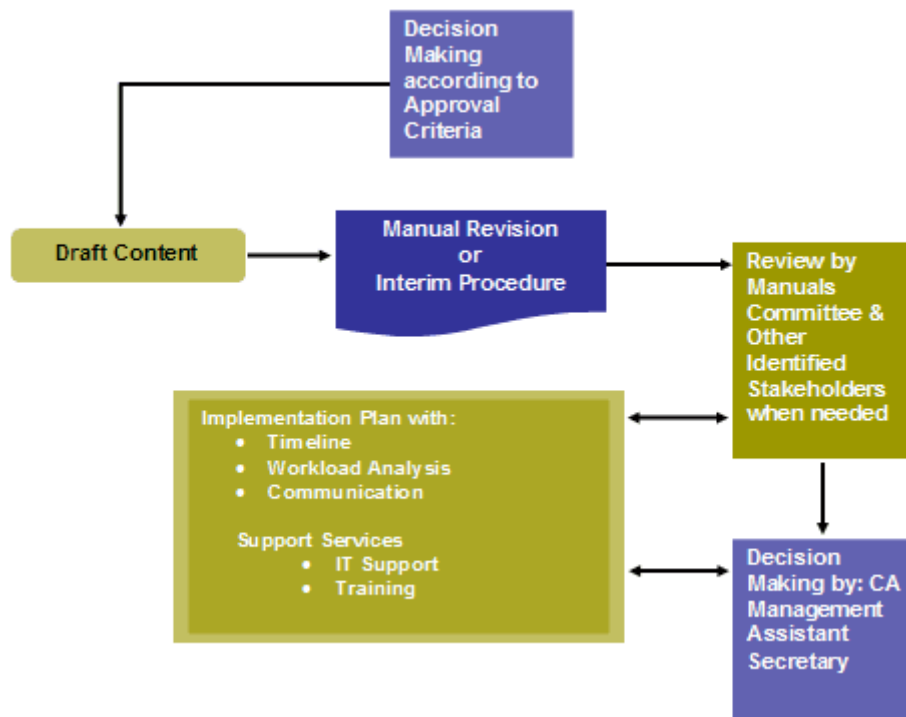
Decision Making according to Approval Criteria

Draft Content

Manual Revision or Interim Procedure

Review by Manuals Committee & Other Identified Stakeholders when needed

Implementation Plan with:
- Timeline
- Workload Analysis
- Communication

Support Services
- IT Support
- Training

Decision Making by: CA Management Assistant Secretary